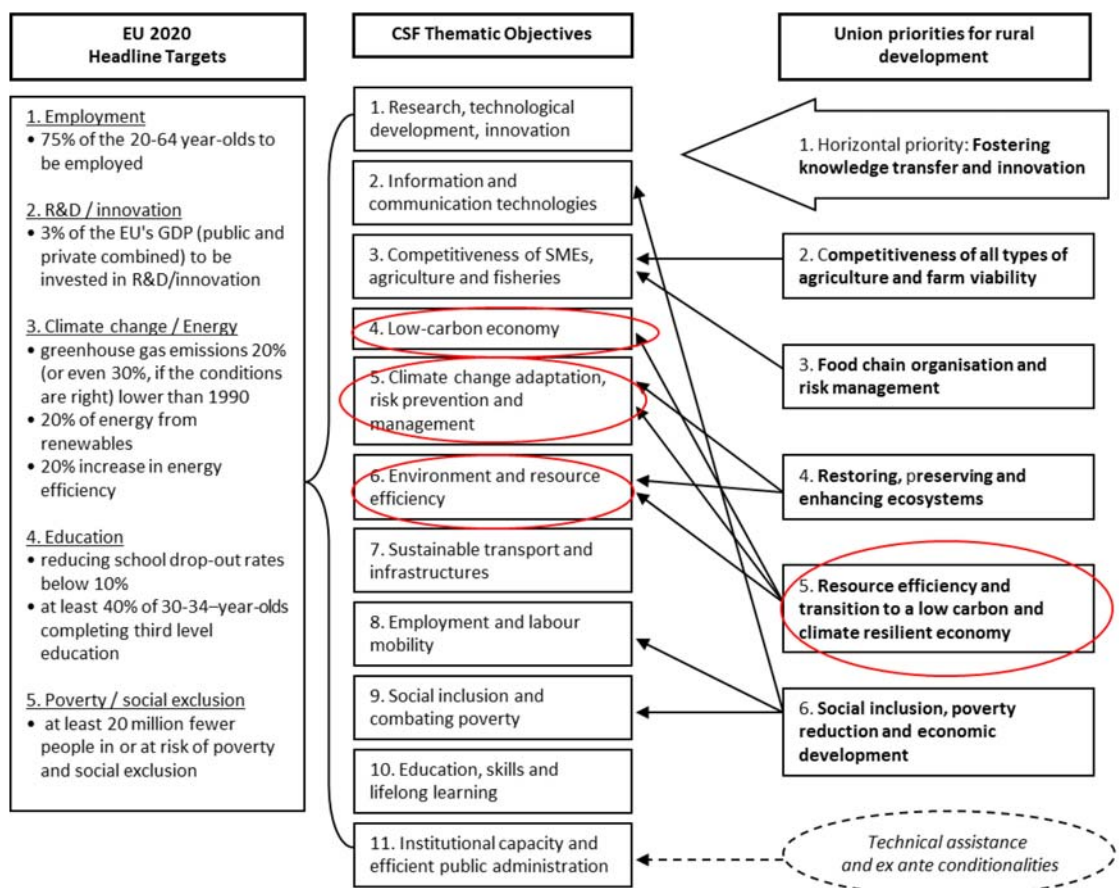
EU 2020
Headline Targets

1. Employment
• 75% of the 20-64 year-olds to be employed

2. R&D / innovation
• 3% of the EU's GDP (public and private combined) to be invested in R&D/innovation

3. Climate change / Energy
• greenhouse gas emissions 20% (or even 30%, if the conditions are right) lower than 1990
• 20% of energy from renewables
• 20% increase in energy efficiency

4. Education
• reducing school drop-out rates below 10%
• at least 40% of 30-34–year-olds completing third level education

5. Poverty / social exclusion
• at least 20 million fewer people in or at risk of poverty and social exclusion

CSF Thematic Objectives

1. Research, technological development, innovation

2. Information and communication technologies

3. Competitiveness of SMEs, agriculture and fisheries

4. Low-carbon economy

5. Climate change adaptation, risk prevention and management

6. Environment and resource efficiency

7. Sustainable transport and infrastructures

8. Employment and labour mobility

9. Social inclusion and combating poverty

10. Education, skills and lifelong learning

11. Institutional capacity and efficient public administration

Union priorities for rural development

1. Horizontal priority: **Fostering knowledge transfer and innovation**

2. **Competitiveness of all types of agriculture and farm viability**

3. **Food chain organisation and risk management**

4. **Restoring, preserving and enhancing ecosystems**

5. **Resource efficiency and transition to a low carbon and climate resilient economy**

6. **Social inclusion, poverty reduction and economic development**

*Technical assistance and ex ante conditionalities*